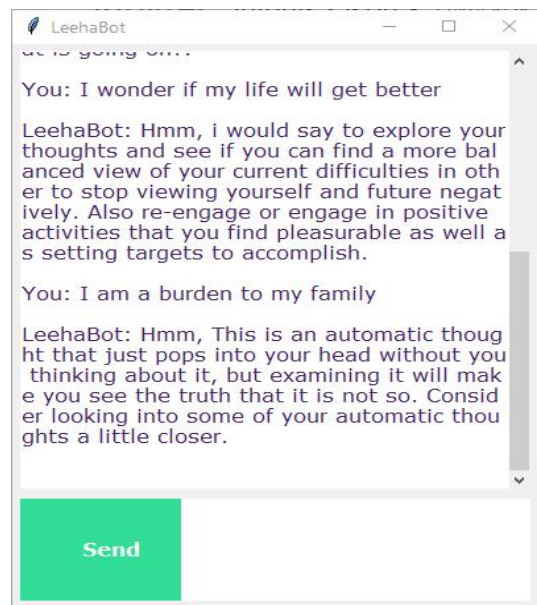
LeehaBot

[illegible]

You: I wonder if my life will get better

LeehaBot: Hmm, i would say to explore your thoughts and see if you can find a more bal anced view of your current difficulties in oth er to stop viewing yourself and future negat ively. Also re-engage or engage in positive activities that you find pleasurable as well a s setting targets to accomplish.

You: I am a burden to my family

LeehaBot: Hmm, This is an automatic thoug ht that just pops into your head without you thinking about it, but examining it will mak e you see the truth that it is not so. Consid er looking into some of your automatic thou ghts a little closer.

Send